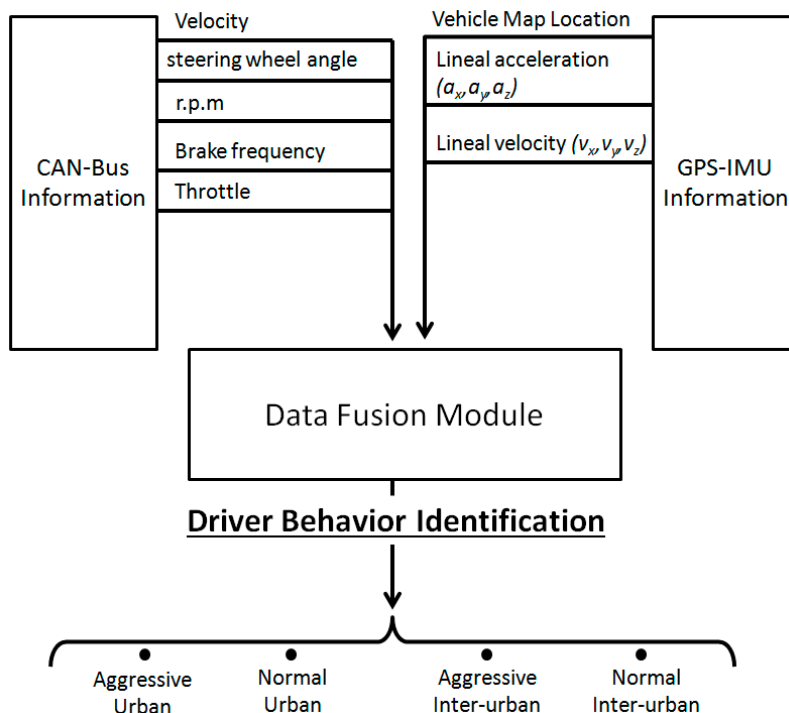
CAN-Bus Information

Velocity

steering wheel angle

r.p.m

Brake frequency

Throttle

Vehicle Map Location

Lineal acceleration $(a_x, a_y, a_z)$

Lineal velocity $(v_x, v_y, v_z)$

GPS-IMU Information

Data Fusion Module

Driver Behavior Identification

Aggressive Urban

Normal Urban

Aggressive Inter-urban

Normal Inter-urban